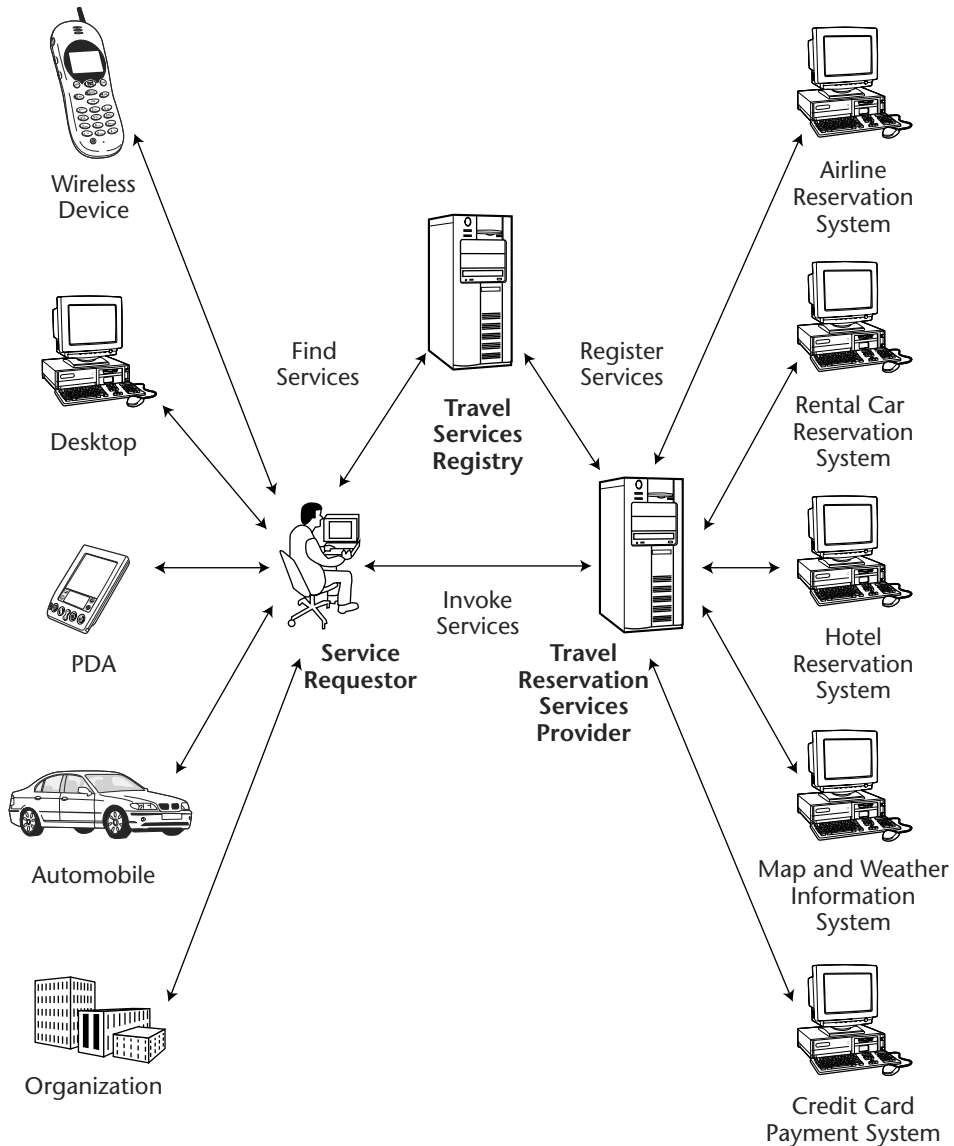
Wireless Device

Desktop

PDA

Automobile

Organization

Find Services

Travel Services Registry

Register Services

Service Requestor

Invoke Services

Travel Reservation Services Provider

Airline Reservation System

Rental Car Reservation System

Hotel Reservation System

Map and Weather Information System

Credit Card Payment System